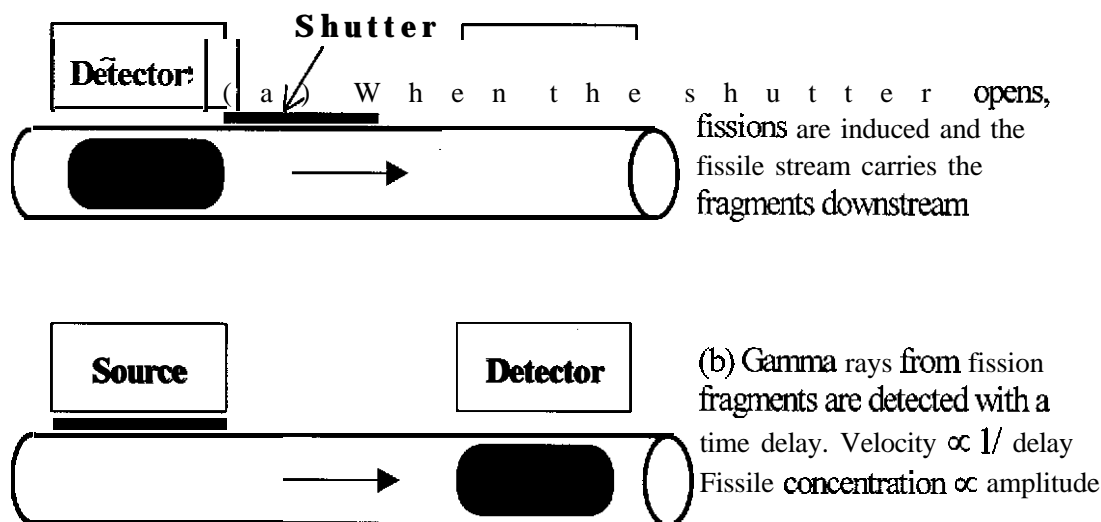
Shutter

Detector

(a) When the shutter opens, fissions are induced and the fissile stream carries the fragments downstream

Source

Detector

(b) Gamma rays from fission fragments are detected with a time delay. Velocity $\propto 1/$ delay Fissile concentration $\propto$ amplitude